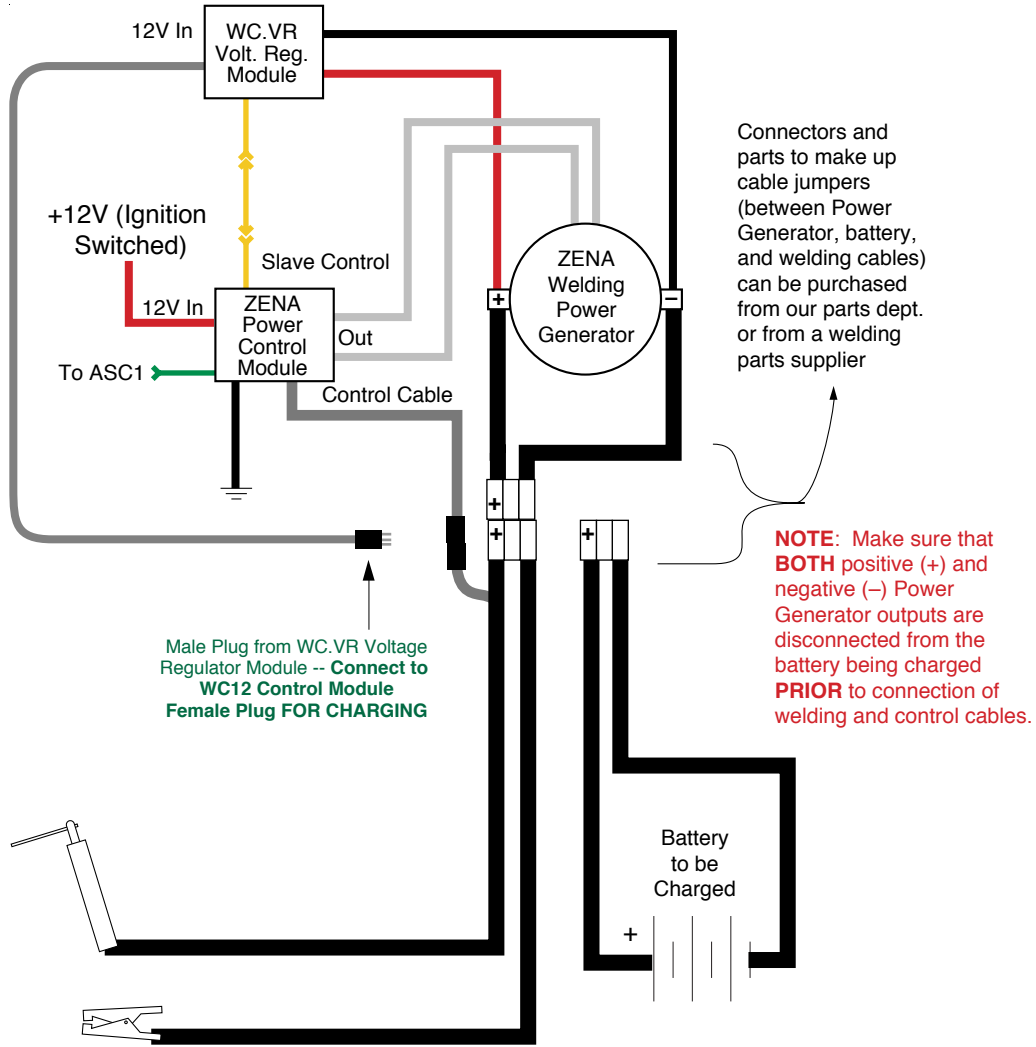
12V In

WC.VR
Volt. Reg.
Module

+12V (Ignition Switched)

Slave Control

12V In

ZENA
Power
Control
Module

Out

To ASC1

Control Cable

ZENA
Welding
Power
Generator

+

–

Connectors and parts to make up cable jumpers (between Power Generator, battery, and welding cables) can be purchased from our parts dept. or from a welding parts supplier

+

+

+

Male Plug from WC.VR Voltage Regulator Module -- **Connect to WC12 Control Module Female Plug FOR CHARGING**

**NOTE**: Make sure that **BOTH** positive (+) and negative (–) Power Generator outputs are disconnected from the battery being charged **PRIOR** to connection of welding and control cables.

Battery
to be
Charged

+